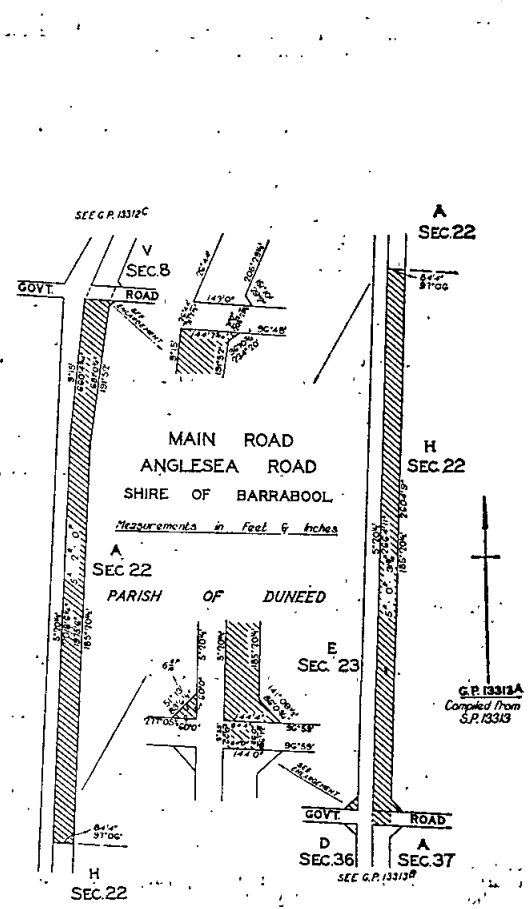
SEE G.P. 13312C

V
SEC.8

GOVT. ROAD

A
SEC.22

MAIN ROAD
ANGLESEA ROAD
SHIRE OF BARRABOOL

Measurements in Feet & Inches

A
SEC 22

PARISH OF DUNEED

H
SEC.22

E
SEC. 23

G.P. 13313A
Compiled from S.P. 13313

GOVT. ROAD

D
SEC.36

A
SEC.37

SEE G.P. 13313B

H
SEC.22

84'4"
91°00'

84'4"
91°00'

143'0"

144'0"

90°48'

90°59'

90°59'

5°20'

185'70½

185'20½

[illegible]